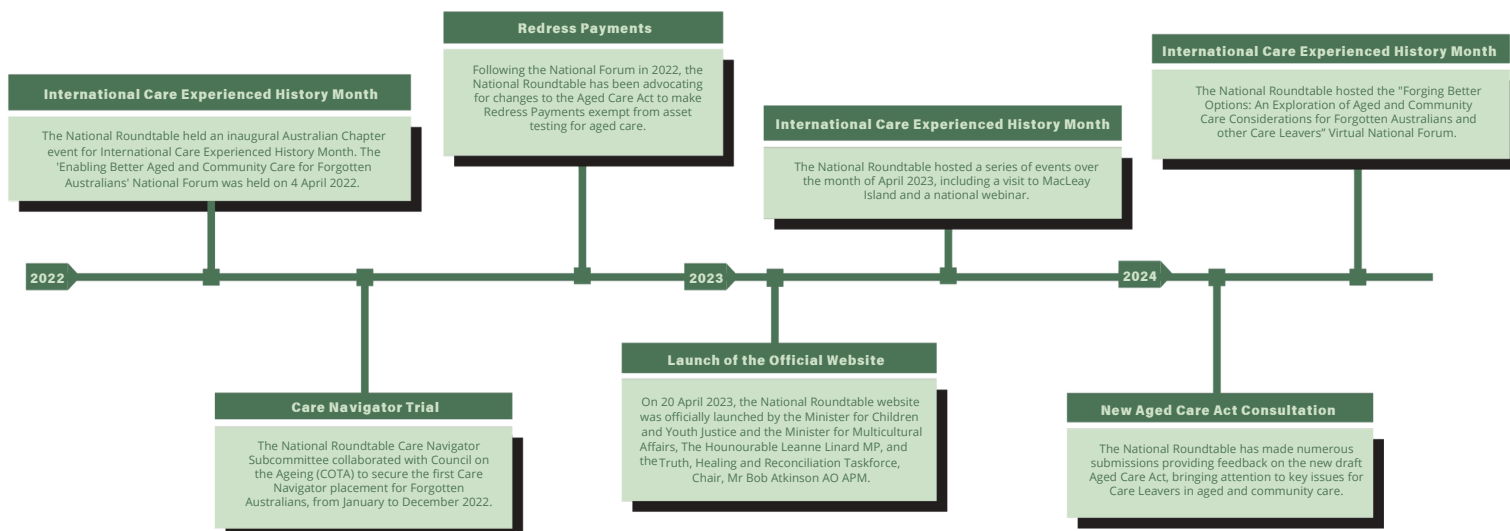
International Care Experienced History Month

The National Roundtable held an inaugural Australian Chapter event for International Care Experienced History Month. The 'Enabling Better Aged and Community Care for Forgotten Australians' National Forum was held on 4 April 2022.

Redress Payments

Following the National Forum in 2022, the National Roundtable has been advocating for changes to the Aged Care Act to make Redress Payments exempt from asset testing for aged care.

International Care Experienced History Month

The National Roundtable hosted a series of events over the month of April 2023, including a visit to MacLeay Island and a national webinar.

International Care Experienced History Month

The National Roundtable hosted the "Forging Better Options: An Exploration of Aged and Community Care Considerations for Forgotten Australians and other Care Leavers" Virtual National Forum.

2022

2023

2024

Care Navigator Trial

The National Roundtable Care Navigator Subcommittee collaborated with Council on the Ageing (COTA) to secure the first Care Navigator placement for Forgotten Australians, from January to December 2022.

Launch of the Official Website

On 20 April 2023, the National Roundtable website was officially launched by the Minister for Children and Youth Justice and the Minister for Multicultural Affairs, The Hounourable Leanne Linard MP, and the Truth, Healing and Reconciliation Taskforce, Chair, Mr Bob Atkinson AO APM.

New Aged Care Act Consultation

The National Roundtable has made numerous submissions providing feedback on the new draft Aged Care Act, bringing attention to key issues for Care Leavers in aged and community care.